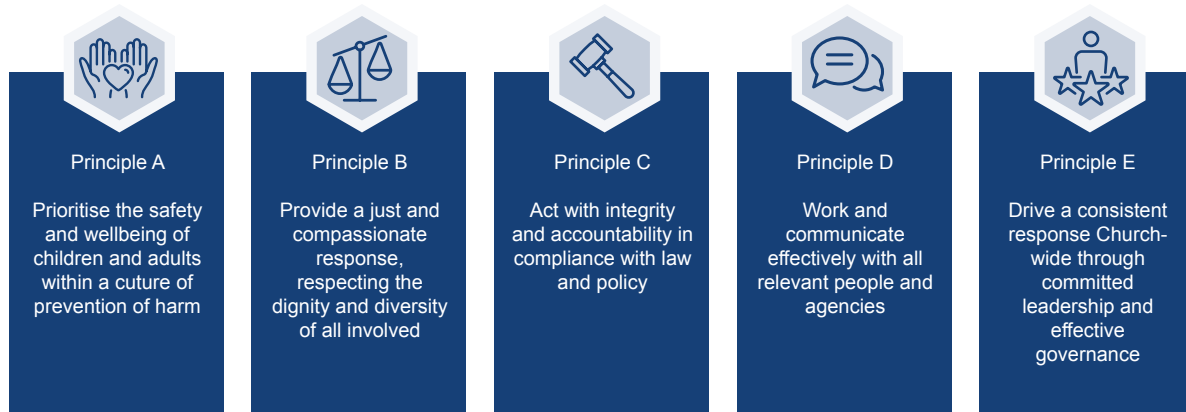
Principle A

Prioritise the safety and wellbeing of children and adults within a cuture of prevention of harm

Principle B

Provide a just and compassionate response, respecting the dignity and diversity of all involved

Principle C

Act with integrity and accountability in compliance with law and policy

Principle D

Work and communicate effectively with all relevant people and agencies

Principle E

Drive a consistent response Church-wide through committed leadership and effective governance